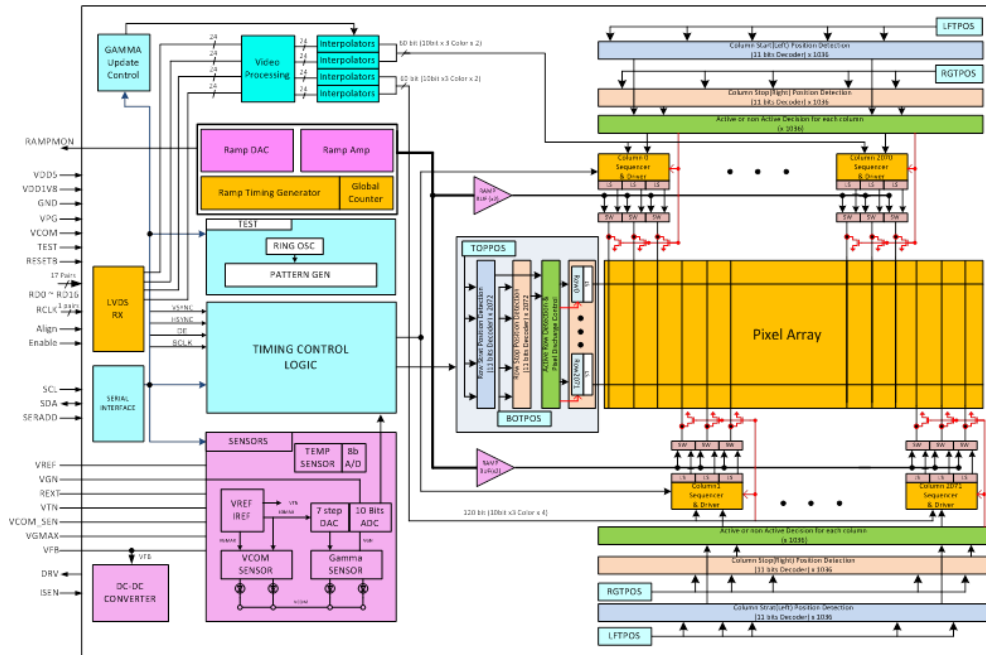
GAMMA Update Control

24
24
24
24
24
24
24
24

Video Processing

Interpolators
Interpolators
Interpolators
Interpolators

60 bit (10bit x 3 Color x 2)
60 bit (10bit x3 Color x 2)

LFTPOS
Column Start(Left) Position Detection
(11 bits Decoder) x 1036
RGTPOS
Column Stop(Right) Position Detection
(11 bits Decoder) x 1036
Active or non Active Decision for each column
(x 1036)

RAMPMON
Ramp DAC
Ramp Amp
Ramp Timing Generator
Global Counter

Column 0 Sequencer & Driver
Column 2070 Sequencer & Driver
LS LS LS
SW SW SW

RAMP BUF(x2)

VDDS
VDD1V8
GND
VPG
VCOM
TEST
RESETB

TEST
RING OSC
PATTERN GEN

TOPPOS
Row Start Position Detection (11 bits Decoder) x 2072
Row Stop Position Detection (11 bits Decoder) x 2072
Active Row Detection & Pixel Discharge Control
Row0
Row2071
LS
LS
BOTPOS

Pixel Array

17 Pairs
RD0 ~ RD16
1 pairs
RCLK
Align
Enable

LVDS RX

VSYNC
HSYNC
DE
RCLK

TIMING CONTROL LOGIC

SCL
SDA
SERADD

SERIAL INTERFACE

SENSORS
TEMP SENSOR
8b A/D

VREF
VGN
REXT
VTN
VCOM_SEN
VGMAX
VFB

VREF IREF
VTN
IBIAS
7 step DAC
10 Bits ADC
PWMAX
VCOM SENSOR
Gamma SENSOR
VGM
VCOM

VFB
DRV
ISEN
DC-DC CONVERTER

RAMP BUF(x2)

Column1 Sequencer & Driver
Column 2071 Sequencer & Driver

120 bit (10bit x3 Color x 4)

Active or non Active Decision for each column
(x 1036)
Column Stop(Right) Position Detection
(11 bits Decoder) x 1036
RGTPOS
Column Strat(Left) Position Detection
(11 bits Decoder) x 1036
LFTPOS